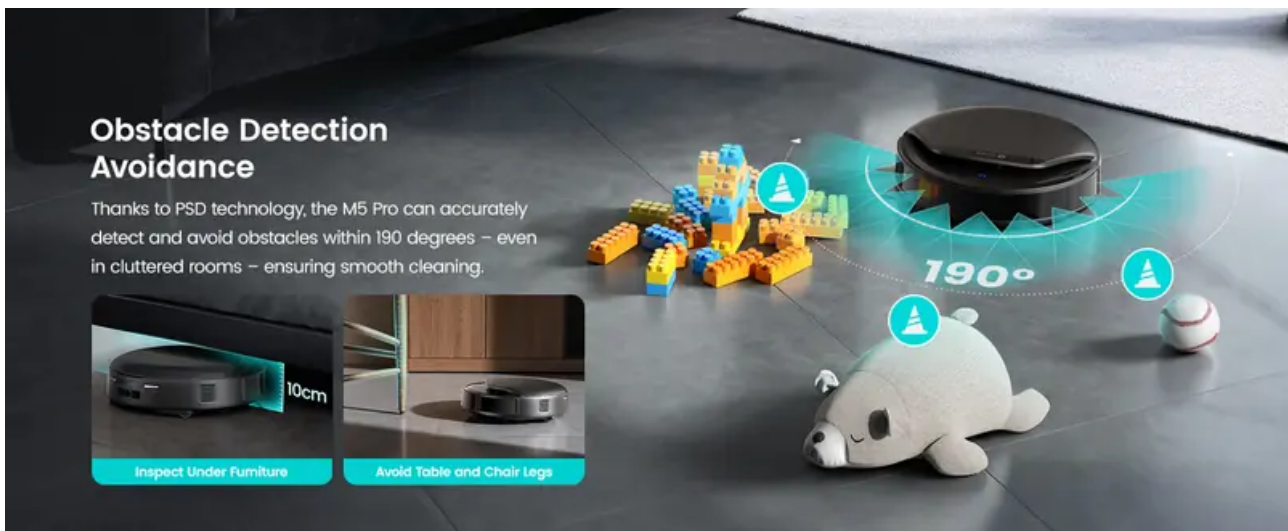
Obstacle Detection Avoidance

Thanks to PSD technology, the M5 Pro can accurately detect and avoid obstacles within 190 degrees – even in cluttered rooms – ensuring smooth cleaning.

10cm

Inspect Under Furniture

Avoid Table and Chair Legs

190°